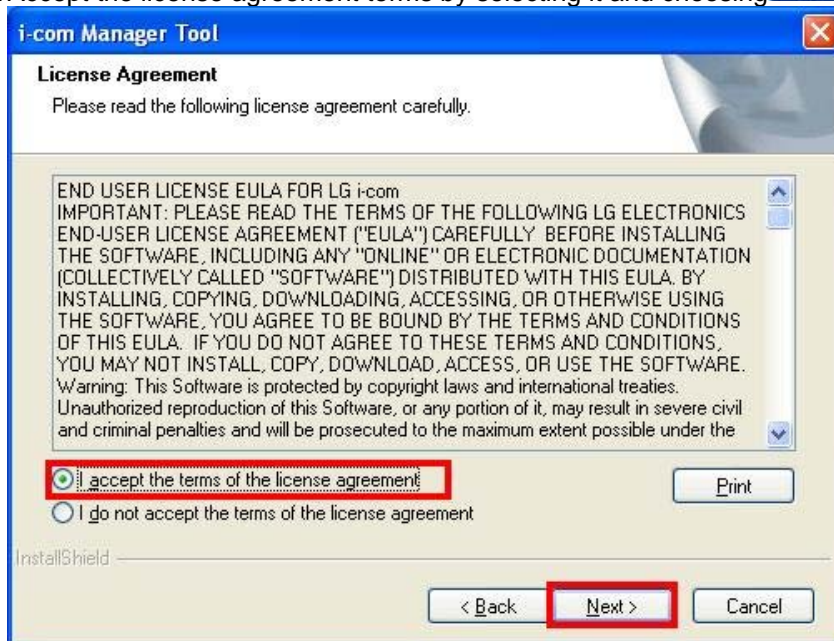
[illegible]

i-com Manager Tool

License Agreement

Please read the following license agreement carefully.

END USER LICENSE EULA FOR LG i-com
IMPORTANT: PLEASE READ THE TERMS OF THE FOLLOWING LG ELECTRONICS END-USER LICENSE AGREEMENT ("EULA") CAREFULLY BEFORE INSTALLING THE SOFTWARE, INCLUDING ANY "ONLINE" OR ELECTRONIC DOCUMENTATION (COLLECTIVELY CALLED "SOFTWARE") DISTRIBUTED WITH THIS EULA. BY INSTALLING, COPYING, DOWNLOADING, ACCESSING, OR OTHERWISE USING THE SOFTWARE, YOU AGREE TO BE BOUND BY THE TERMS AND CONDITIONS OF THIS EULA. IF YOU DO NOT AGREE TO THESE TERMS AND CONDITIONS, YOU MAY NOT INSTALL, COPY, DOWNLOAD, ACCESS, OR USE THE SOFTWARE.
Warning: This Software is protected by copyright laws and international treaties. Unauthorized reproduction of this Software, or any portion of it, may result in severe civil and criminal penalties and will be prosecuted to the maximum extent possible under the

I accept the terms of the license agreement

Print

I do not accept the terms of the license agreement

InstallShield

< Back

Next >

Cancel